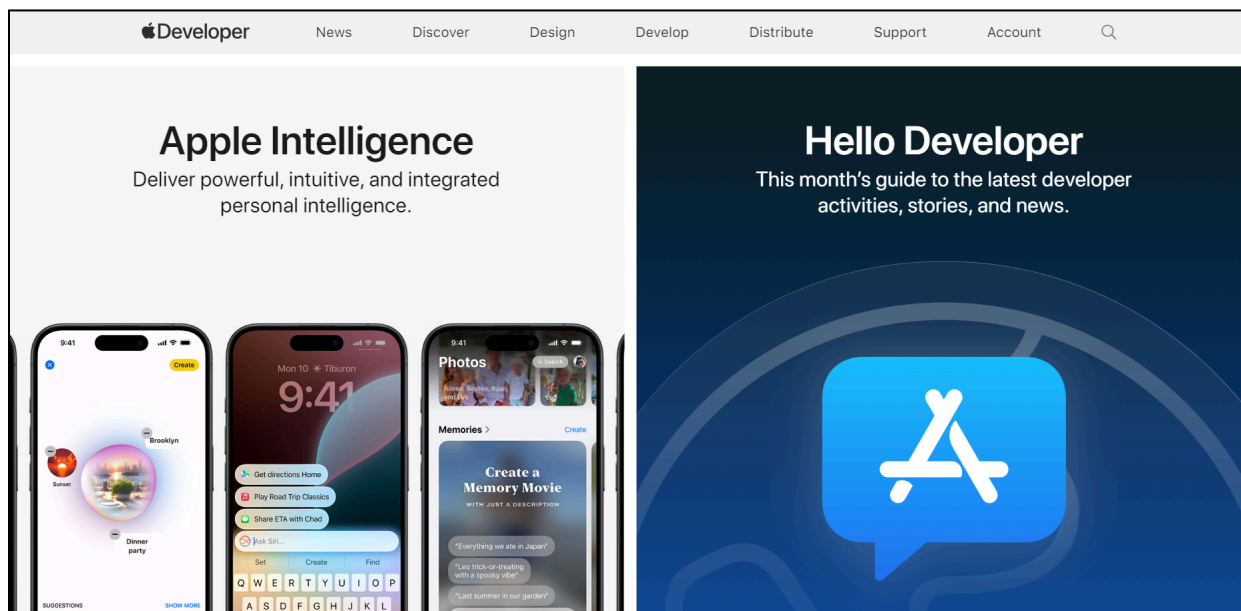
Developer News Discover Design Develop Distribute Support Account

Apple Intelligence
Deliver powerful, intuitive, and integrated personal intelligence.

9:41
Create
Brooklyn
Sunset
Dinner party
SUGGESTIONS
SHOW MORE

Mon 10 Tiburon
9:41
Get directions Home
Play Road Trip Classics
Share ETA with Chad
Ask Siri...
Set
Create
Find
Q W E R T Y U I O P
A S D F G H J K L

9:41
Photos
Search
Aileen, Sachie, Ryan and Lyo
Memories >
Create
Create a Memory Movie
WITH JUST A DESCRIPTION
"Everything we ate in Japan"
"Leo trick-or-treating with a spooky vibe"
"Last summer in our garden"

Hello Developer
This month's guide to the latest developer activities, stories, and news.